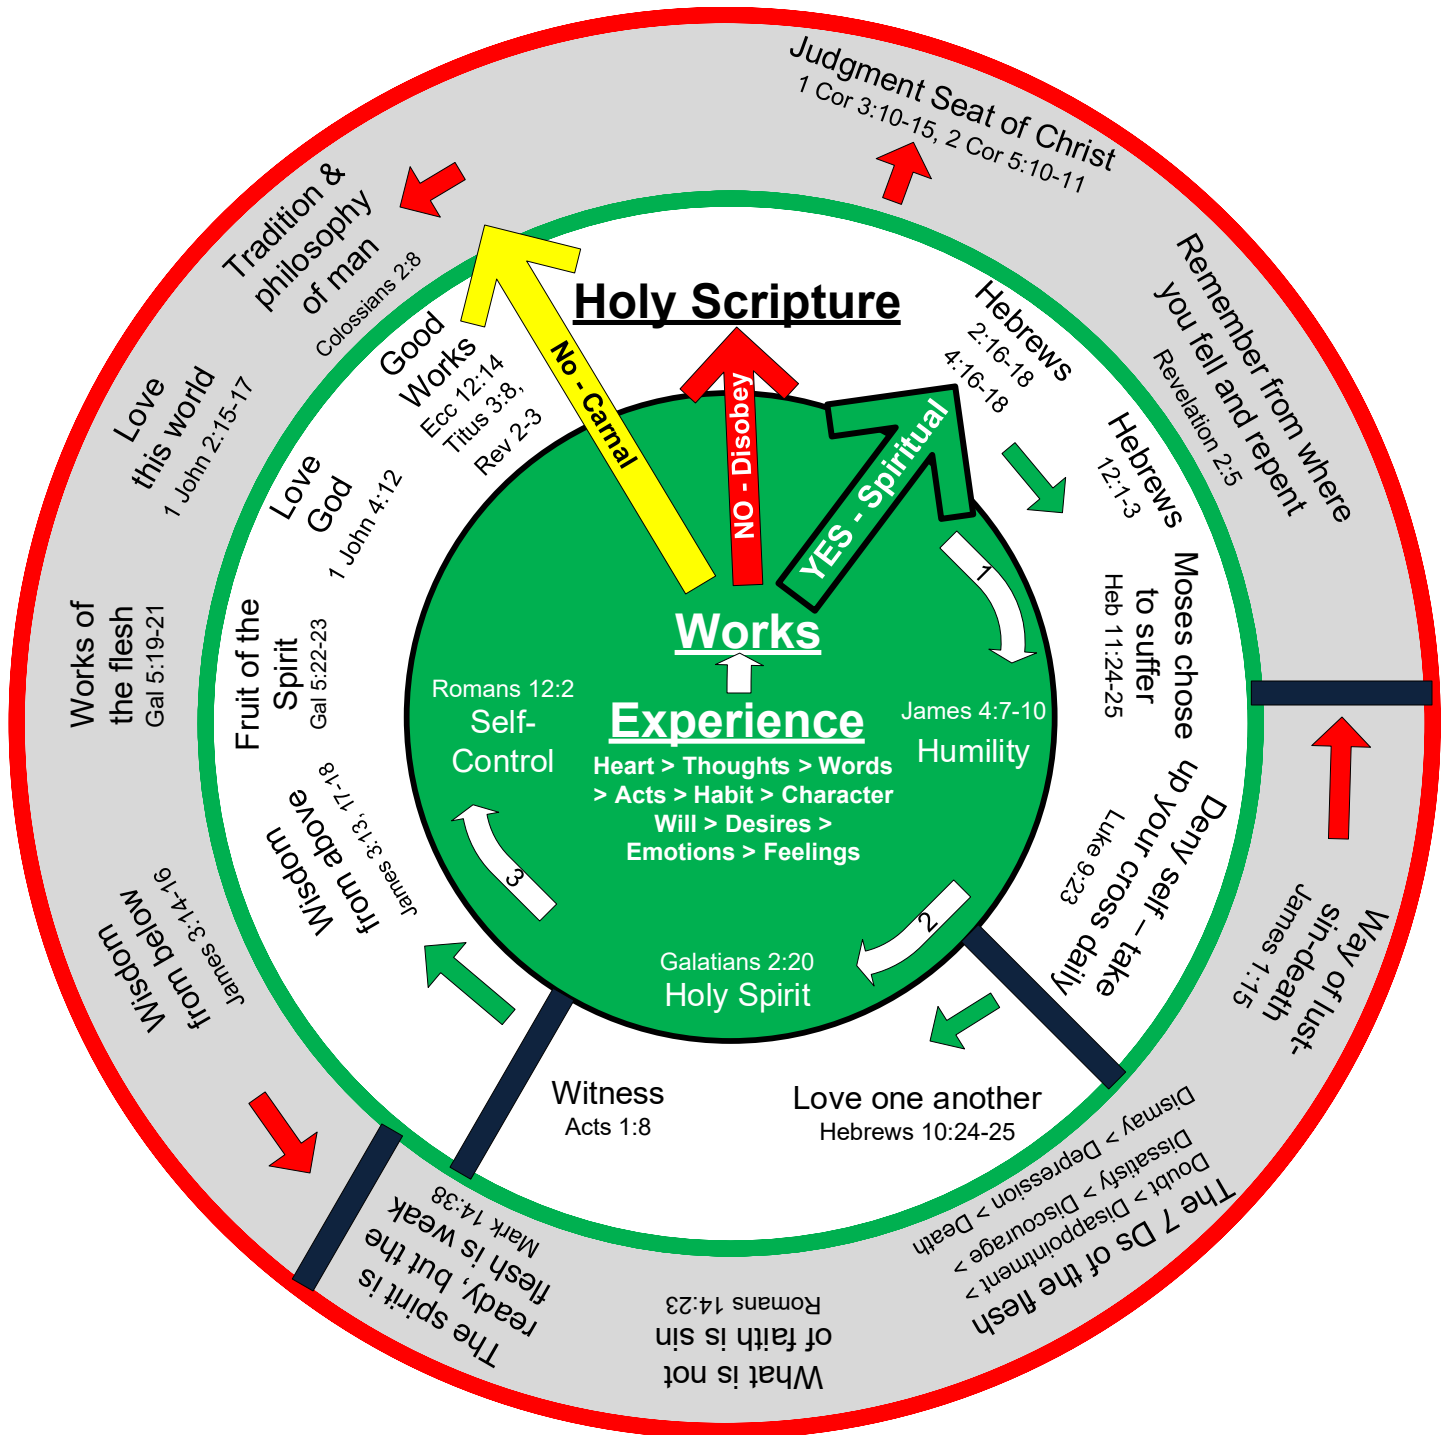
Holy Scripture

No - Carnal

NO - Disobey

YES - Spiritual

Works

Experience

Heart > Thoughts > Words > Acts > Habit > Character

Will > Desires > Emotions > Feelings

Romans 12:2
Self-Control

James 4:7-10
Humility

Galatians 2:20
Holy Spirit

1

2

3

Good Works
Ecc 12:14
Titus 3:8,
Rev 2-3

Love God
1 John 4:12

Fruit of the Spirit
Gal 5:22-23

Wisdom from above
James 3:13, 17-18

Witness
Acts 1:8

Love one another
Hebrews 10:24-25

Deny self – take up your cross daily
Luke 9:23

Moses chose to suffer
Heb 11:24-25

Hebrews
12:1-3

Hebrews
2:16-18
4:16-18

Judgment Seat of Christ
1 Cor 3:10-15, 2 Cor 5:10-11

Remember from where you fell and repent
Revelation 2:5

Way of lust-sin-death
James 1:15

The 7 Ds of the flesh
Doubt > Disappointment >
Dissatisfy > Discourage >
Dismay > Depression > Death

What is not of faith is sin
Romans 14:23

The spirit is ready, but the flesh is weak
Mark 14:38

Wisdom from below
James 3:14-16

Works of the flesh
Gal 5:19-21

Love this world
1 John 2:15-17

Tradition & philosophy of man
Colossians 2:8